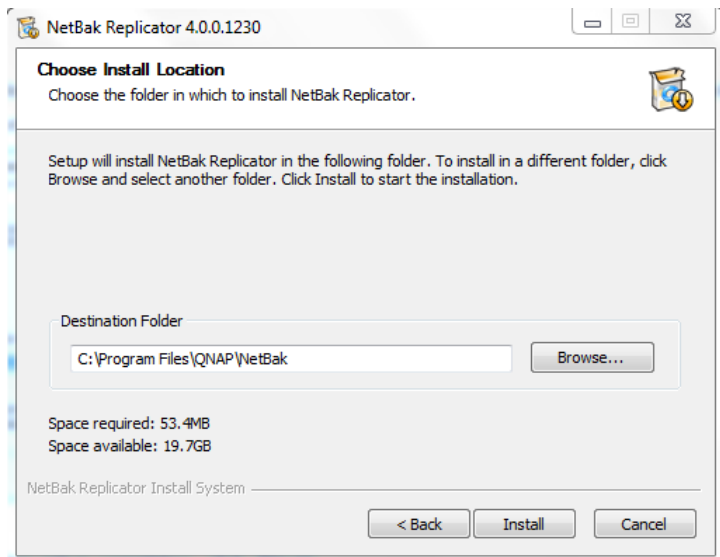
NetBak Replicator 4.0.0.1230

Choose Install Location

Choose the folder in which to install NetBak Replicator.

Setup will install NetBak Replicator in the following folder. To install in a different folder, click Browse and select another folder. Click Install to start the installation.

Destination Folder

C:\Program Files\QNAP\NetBak

Browse...

Space required: 53.4MB

Space available: 19.7GB

NetBak Replicator Install System

< Back

Install

Cancel